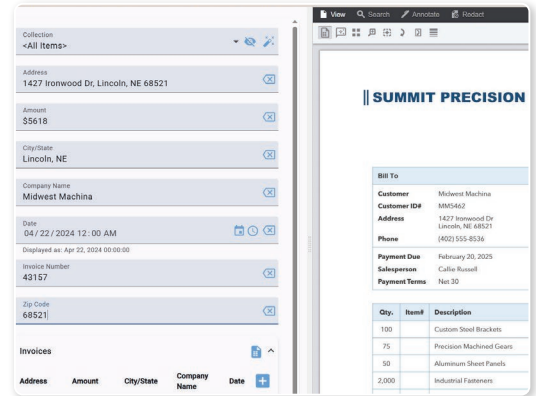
Collection
<All Items>

Address
1427 Ironwood Dr, Lincoln, NE 68521

Amount
$5618

City/State
Lincoln, NE

Company Name
Midwest Machina

Date
04 / 22 / 2024 12 : 00 AM
Displayed as: Apr 22, 2024 00:00:00

Invoice Number
43157

Zip Code
68521

Invoices

| Address | Amount | City/State | Company Name | Date |
|---|---|---|---|---|

View Search Annotate Redact

SUMMIT PRECISION

Bill To

| | |
|---|---|
| Customer | Midwest Machina |
| Customer ID# | MM5462 |
| Address | 1427 Ironwood Dr Lincoln, NE 68521 |
| Phone | (402) 555-8536 |

| | |
|---|---|
| Payment Due | February 20, 2025 |
| Salesperson | Callie Russell |
| Payment Terms | Net 30 |

| Qty. | Item# | Description |
|---|---|---|
| 100 | | Custom Steel Brackets |
| 75 | | Precision Machined Gears |
| 50 | | Aluminum Sheet Panels |
| 2,000 | | Industrial Fasteners |